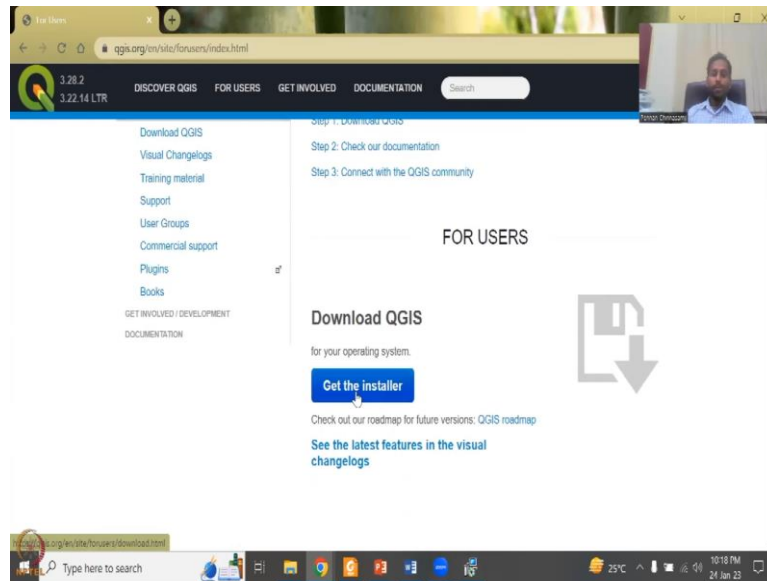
For Users

qgis.org/en/site/forusers/index.html

3.28.2
3.22.14 LTR

DISCOVER QGIS FOR USERS GET INVOLVED DOCUMENTATION Search

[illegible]

Download QGIS
Visual Changelogs
Training material
Support
User Groups
Commercial support
Plugins
Books
GET INVOLVED / DEVELOPMENT
DOCUMENTATION

Step 1: Download QGIS
Step 2: Check our documentation
Step 3: Connect with the QGIS community

FOR USERS

Download QGIS

for your operating system.

Get the installer

Check out our roadmap for future versions: QGIS roadmap

See the latest features in the visual changelogs

https://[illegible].org/en/site/forusers/download.html

Type here to search

25°C

10:18 PM
24 Jan 23